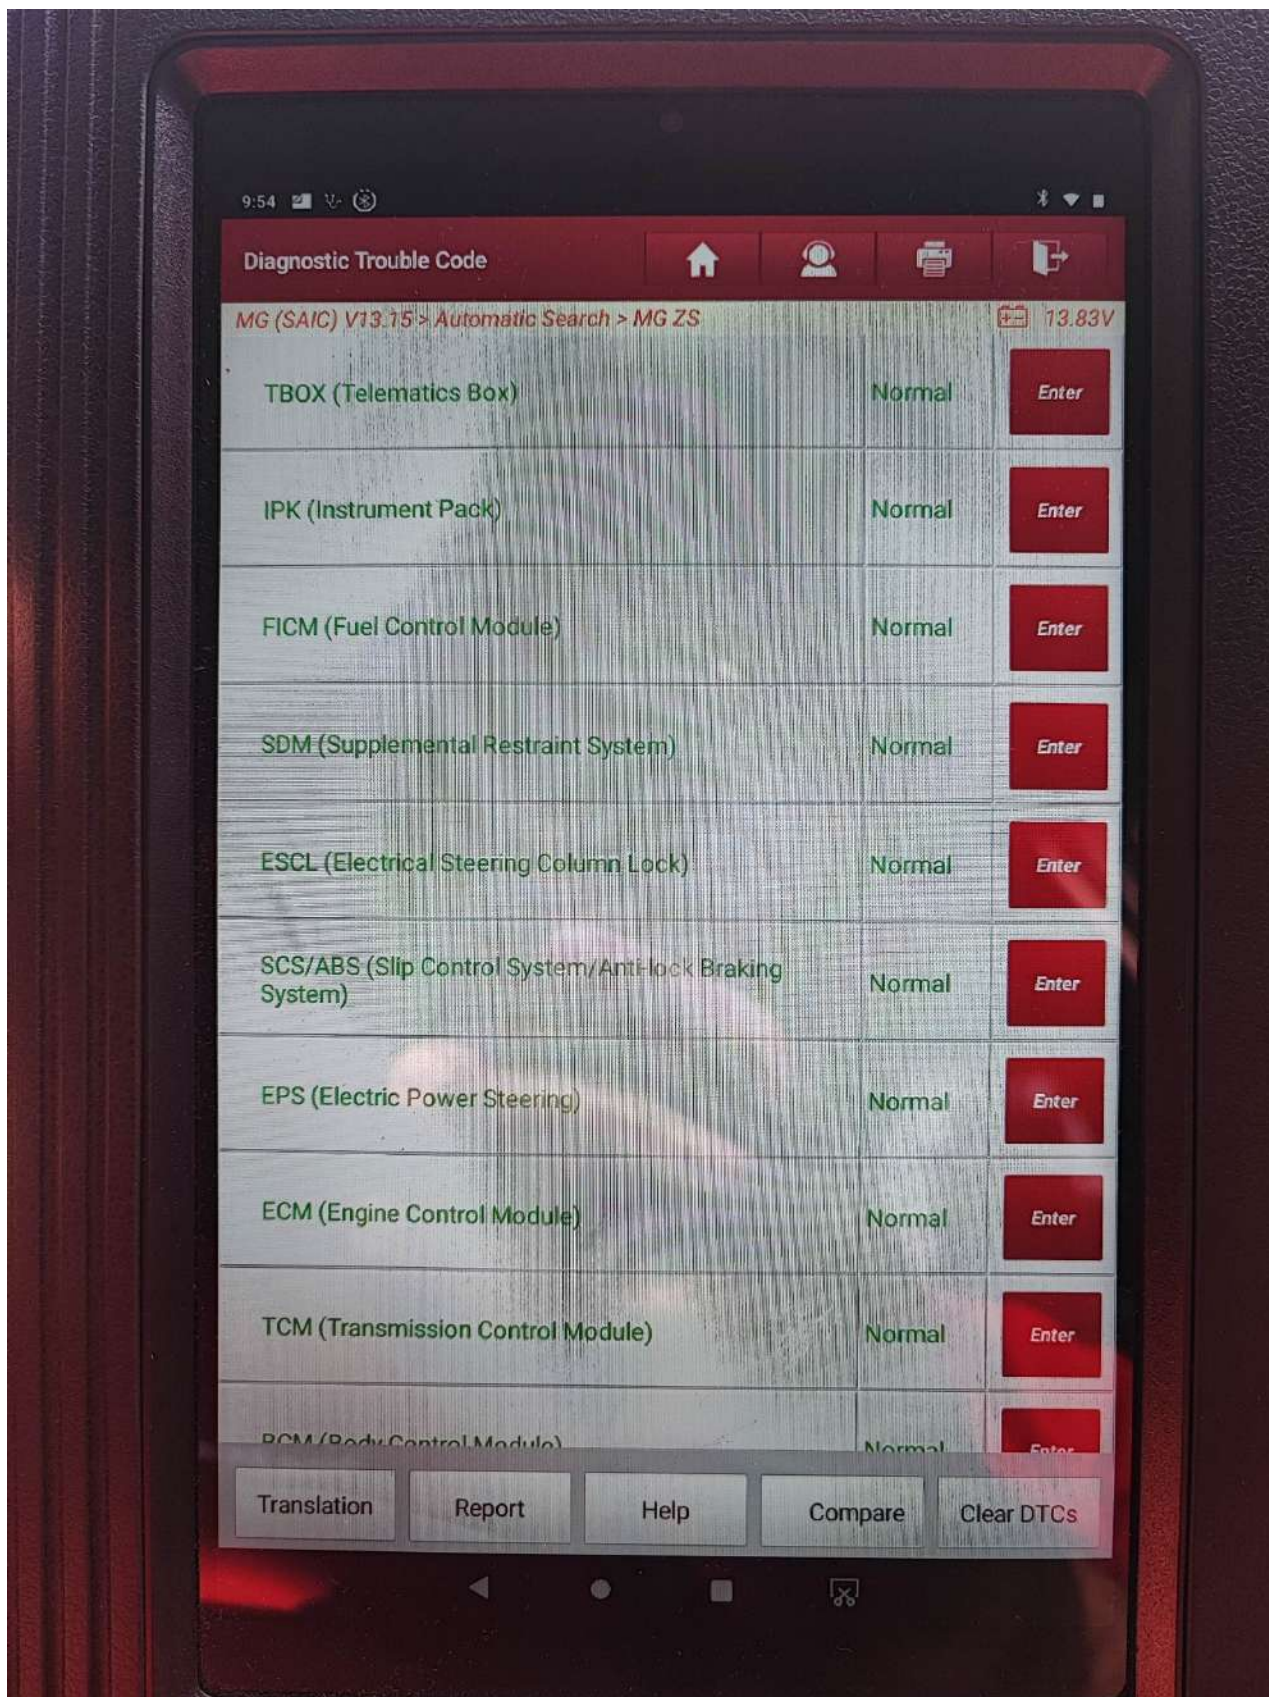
9:54

Diagnostic Trouble Code

MG (SAIC) V13.15 > Automatic Search > MG ZS

13.83V

| | | |
|---|---|---|
| TBOX (Telematics Box) | Normal | Enter |
| IPK (Instrument Pack) | Normal | Enter |
| FICM (Fuel Control Module) | Normal | Enter |
| SDM (Supplemental Restraint System) | Normal | Enter |
| ESCL (Electrical Steering Column Lock) | Normal | Enter |
| SCS/ABS (Slip Control System/Anti-lock Braking System) | Normal | Enter |
| EPS (Electric Power Steering) | Normal | Enter |
| ECM (Engine Control Module) | Normal | Enter |
| TCM (Transmission Control Module) | Normal | Enter |
| BCM (Body Control Module) | Normal | Enter |

Translation Report Help Compare Clear DTCs